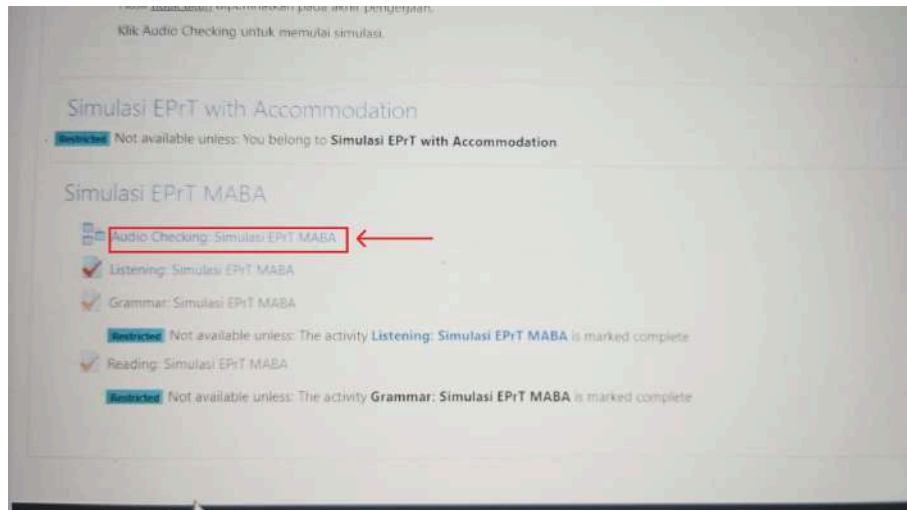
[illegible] diperlihatkan pada akhir pengerjaan.

Klik Audio Checking untuk memulai simulasi.

Simulasi EPrT with Accommodation

Restricted Not available unless: You belong to **Simulasi EPrT with Accommodation**

Simulasi EPrT MABA

Audio Checking: Simulasi EPrT MABA

Listening: Simulasi EPrT MABA

Grammar: Simulasi EPrT MABA

Restricted Not available unless: The activity **Listening: Simulasi EPrT MABA** is marked complete

Reading: Simulasi EPrT MABA

Restricted Not available unless: The activity **Grammar: Simulasi EPrT MABA** is marked complete